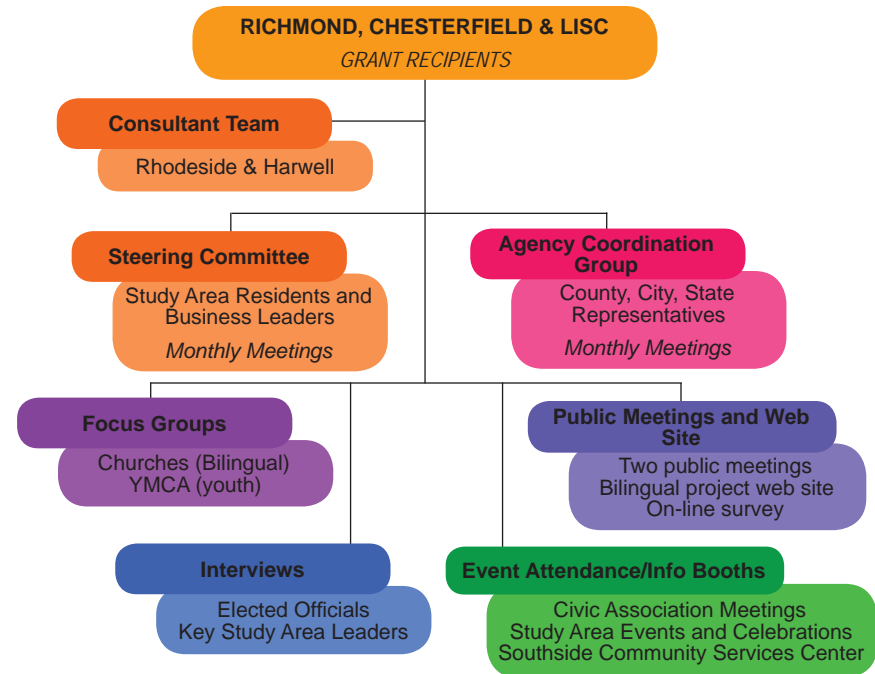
RICHMOND, CHESTERFIELD & LISC
GRANT RECIPIENTS

Consultant Team
Rhodeside & Harwell

Steering Committee
Study Area Residents and Business Leaders
Monthly Meetings

Agency Coordination Group
County, City, State Representatives
Monthly Meetings

Focus Groups
Churches (Bilingual)
YMCA (youth)

Public Meetings and Web Site
Two public meetings
Bilingual project web site
On-line survey

Interviews
Elected Officials
Key Study Area Leaders

Event Attendance/Info Booths
Civic Association Meetings
Study Area Events and Celebrations
Southside Community Services Center